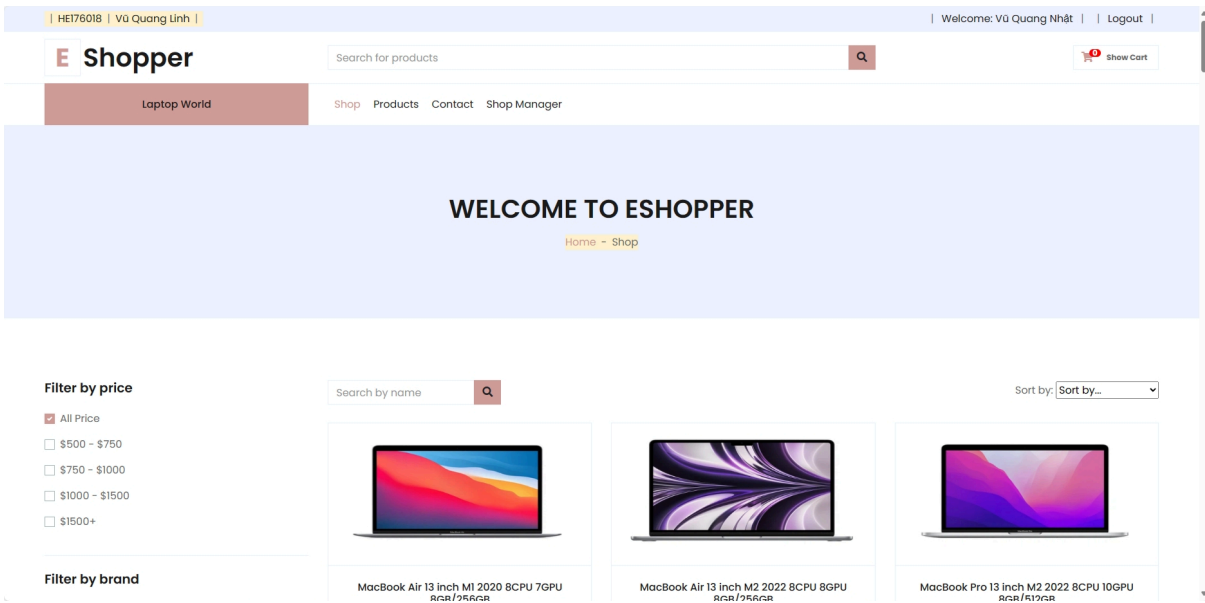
| HE176018 | Vũ Quang Linh |

| Welcome: Vũ Quang Nhật | | Logout |

E Shopper

Search for products

0 Show Cart

Laptop World

Shop Products Contact Shop Manager

WELCOME TO ESHOPPER

Home - Shop

Filter by price

All Price

$500 - $750

$750 - $1000

$1000 - $1500

$1500+

Filter by brand

Search by name

Sort by: Sort by...

MacBook Air 13 inch M1 2020 8CPU 7GPU 8GB/256GB

MacBook Air 13 inch M2 2022 8CPU 8GPU 8GB/256GB

MacBook Pro 13 inch M2 2022 8CPU 10GPU 8GB/512GB